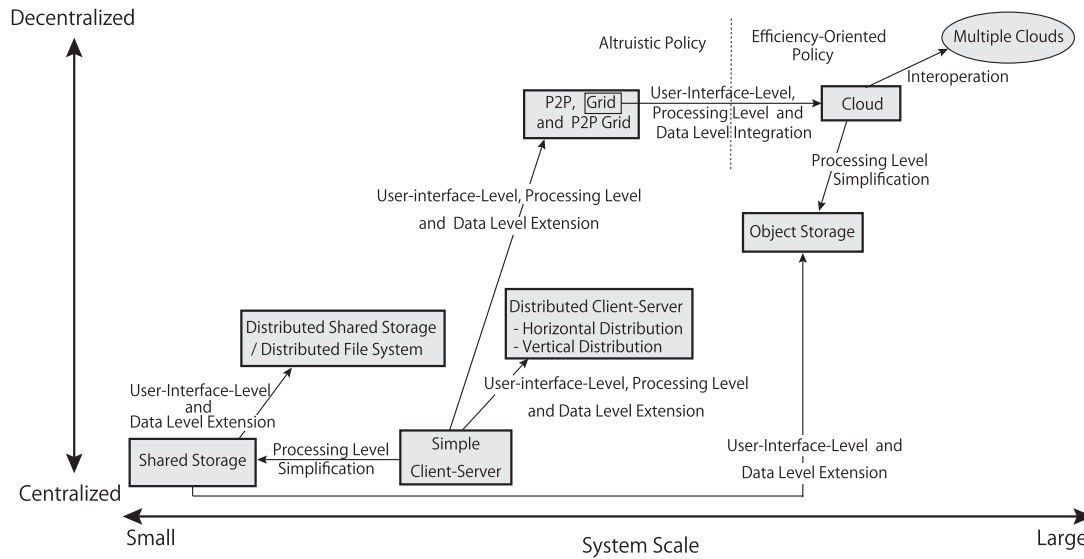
Decentralized

Altruistic Policy

Efficiency-Oriented Policy

Multiple Clouds

Interoperation

P2P, Grid and P2P Grid

User-Interface-Level, Processing Level and Data Level Integration

Cloud

Processing Level Simplification

User-interface-Level, Processing Level and Data Level Extension

Object Storage

Distributed Client-Server
- Horizontal Distribution
- Vertical Distribution

Distributed Shared Storage / Distributed File System

User-interface-Level, Processing Level and Data Level Extension

User-Interface-Level and Data Level Extension

Shared Storage

Processing Level Simplification

Simple Client-Server

User-Interface-Level and Data Level Extension

Centralized

Small

System Scale

Large